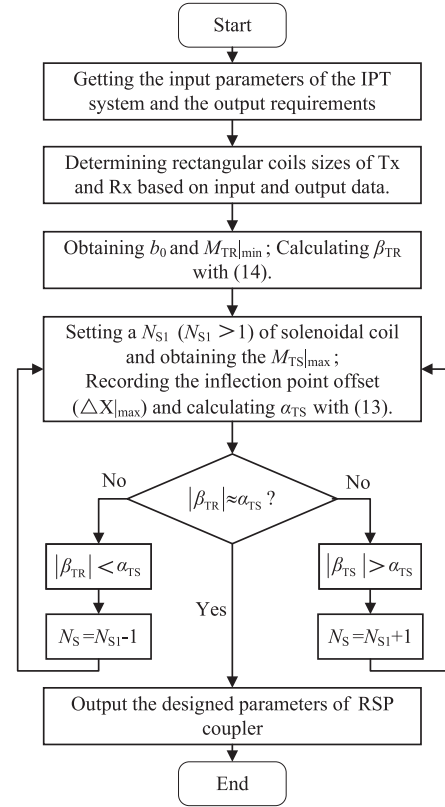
Start

Getting the input parameters of the IPT system and the output requirements

Determining rectangular coils sizes of Tx and Rx based on input and output data.

Obtaining $b_0$ and $M_{TR}|_{min}$ ; Calculating $\beta_{TR}$ with (14).

Setting a $N_{S1}$ ($N_{S1} > 1$) of solenoidal coil and obtaining the $M_{TS}|_{max}$ ; Recording the inflection point offset ($\triangle X|_{max}$) and calculating $\alpha_{TS}$ with (13).

No

$|\beta_{TR}| \approx \alpha_{TS}$ ?

No

$|\beta_{TR}| < \alpha_{TS}$

Yes

$|\beta_{TS}| > \alpha_{TS}$

$N_S = N_{S1}$-1

$N_S = N_{S1}$+1

Output the designed parameters of RSP coupler

End